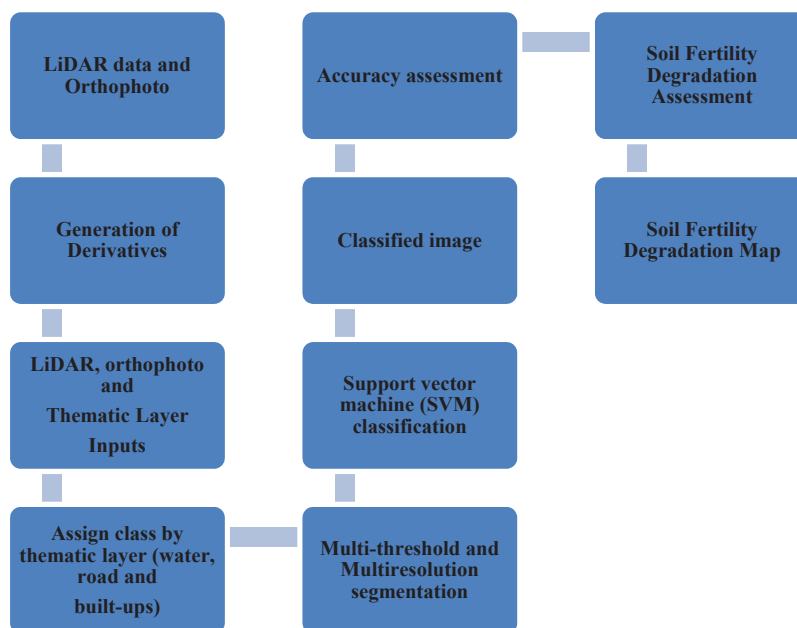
LiDAR data and Orthophoto

Generation of Derivatives

LiDAR, orthophoto and Thematic Layer Inputs

Assign class by thematic layer (water, road and built-ups)

Multi-threshold and Multiresolution segmentation

Support vector machine (SVM) classification

Classified image

Accuracy assessment

Soil Fertility Degradation Assessment

Soil Fertility Degradation Map